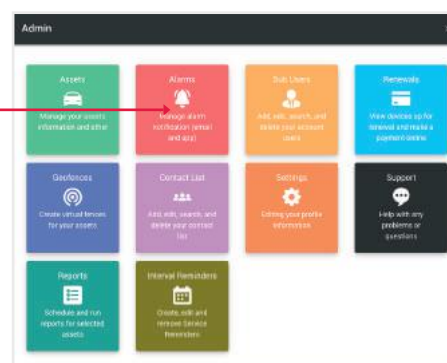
Admin

Assets
Manage your assets information and other

Alarms
Manage alarm notification (email and app)

Sub Users
Add, edit, search, and delete your account users

Renewals
View devices up for renewal and make a payment online

Geofences
Create virtual fences for your assets

Contact List
Add, edit, search, and delete your contact list

Settings
Editing your profile information

Support
Help with any problems or questions

Reports
Schedule and run reports for selected assets

Interval Reminders
Create, edit and remove Service Reminders